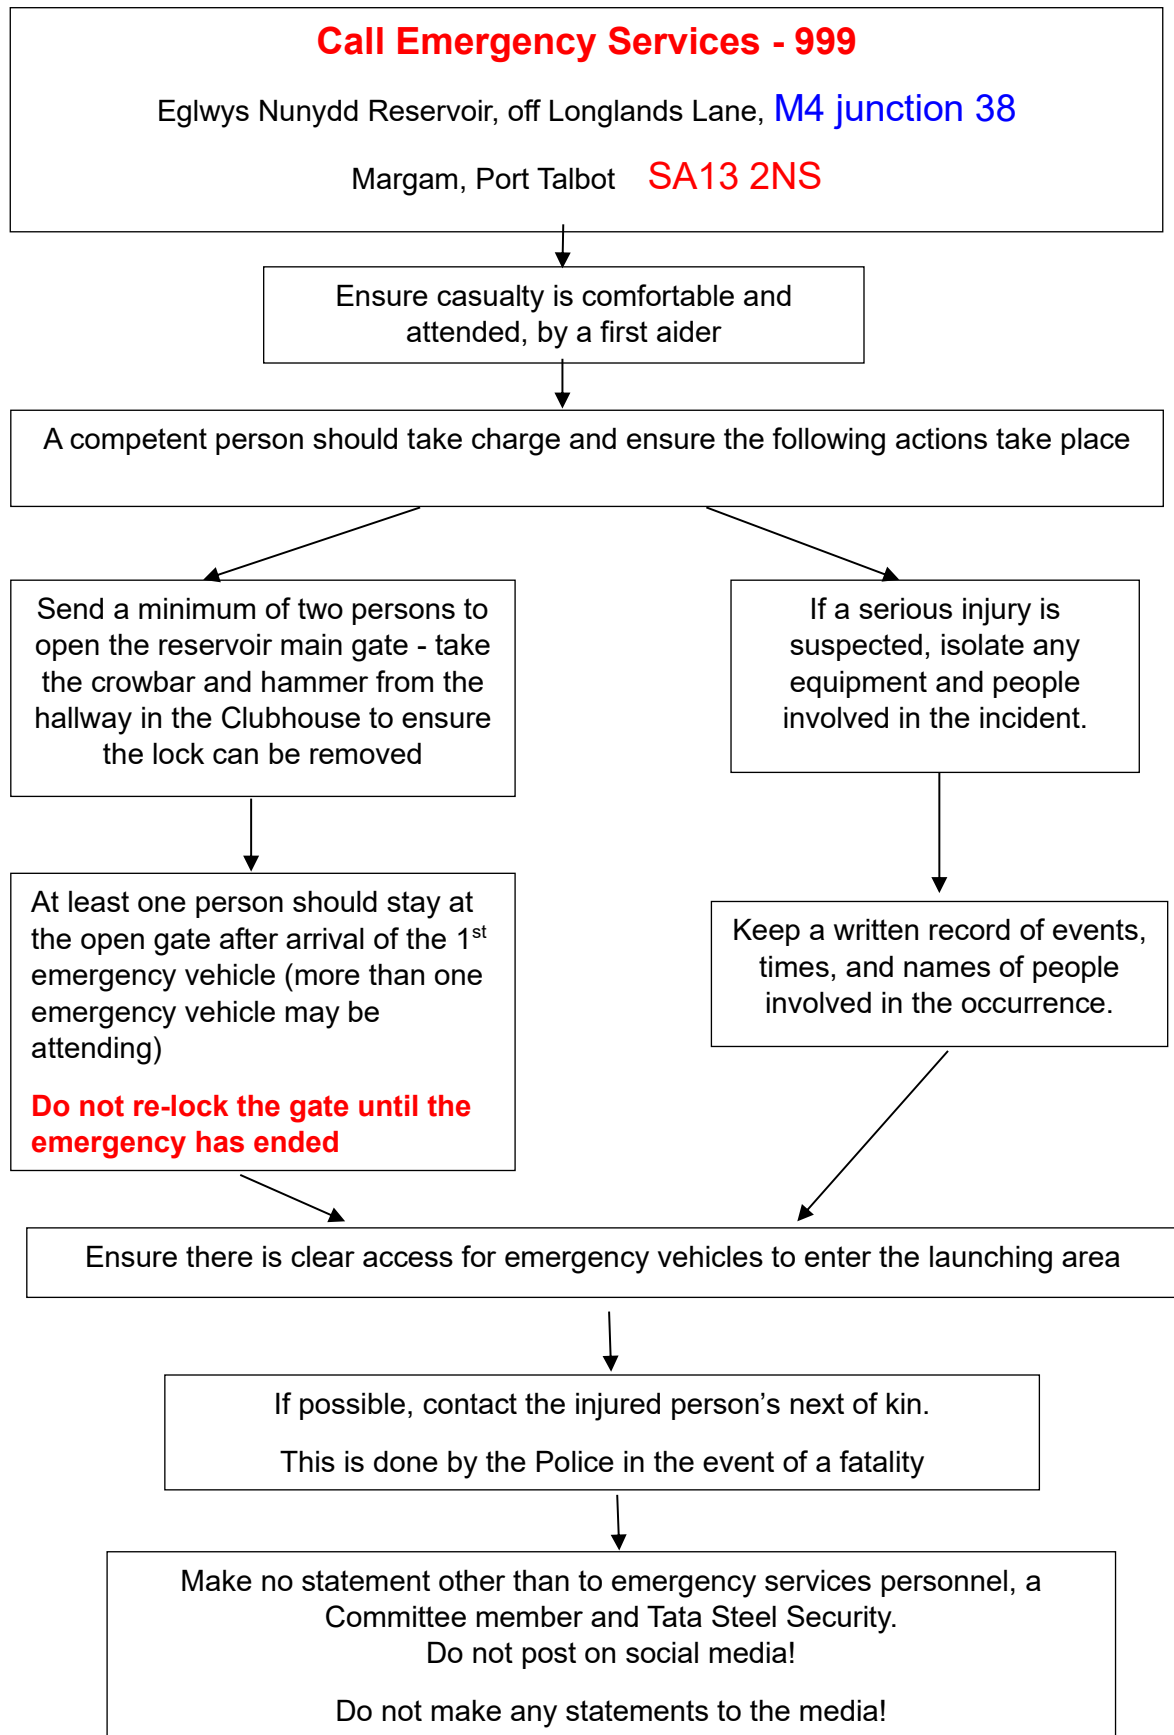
Call Emergency Services - 999

Eglwys Nunydd Reservoir, off Longlands Lane, M4 junction 38

Margam, Port Talbot SA13 2NS

Ensure casualty is comfortable and attended, by a first aider

A competent person should take charge and ensure the following actions take place

Send a minimum of two persons to open the reservoir main gate - take the crowbar and hammer from the hallway in the Clubhouse to ensure the lock can be removed

At least one person should stay at the open gate after arrival of the 1$^{st}$ emergency vehicle (more than one emergency vehicle may be attending)

Do not re-lock the gate until the emergency has ended

If a serious injury is suspected, isolate any equipment and people involved in the incident.

Keep a written record of events, times, and names of people involved in the occurrence.

Ensure there is clear access for emergency vehicles to enter the launching area

If possible, contact the injured person’s next of kin.

This is done by the Police in the event of a fatality

Make no statement other than to emergency services personnel, a Committee member and Tata Steel Security.
Do not post on social media!

Do not make any statements to the media!